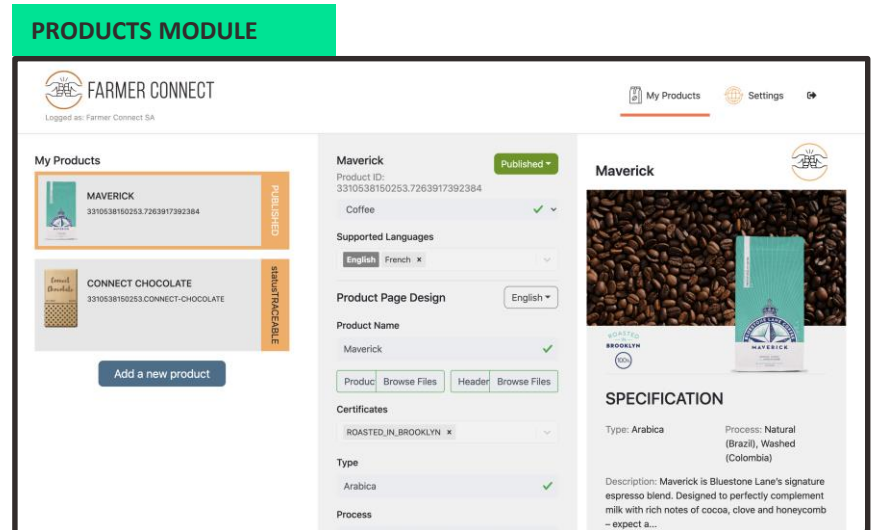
PRODUCTS MODULE

FARMER CONNECT
Logged as: Farmer Connect SA

My Products
Settings

My Products

MAVERICK
3310538150253.7263917392384
PUBLISHED

CONNECT CHOCOLATE
3310538150253.CONNECT-CHOCOLATE
statusTRACEABLE

Add a new product

Maverick
Published
Product ID:
3310538150253.7263917392384
Coffee

Supported Languages
English French ×

Product Page Design
English

Product Name
Maverick

Produc Browse Files
Header Browse Files

Certificates
ROASTED_IN_BROOKLYN ×

Type
Arabica

Process

Maverick

ROASTED
BROOKLYN
100%
MAVERICK

SPECIFICATION

Type: Arabica
Process: Natural (Brazil), Washed (Colombia)

Description: Maverick is Bluestone Lane's signature espresso blend. Designed to perfectly complement milk with rich notes of cocoa, clove and honeycomb – expect a...